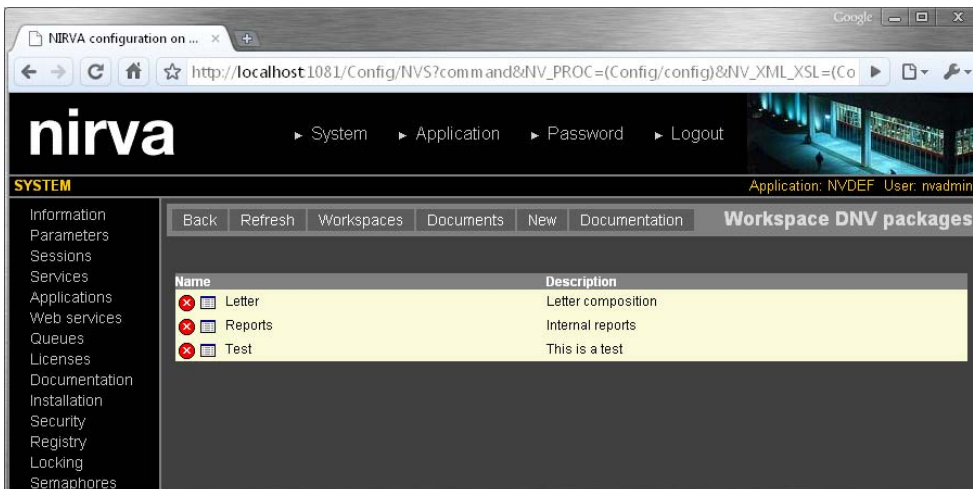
NIRVA configuration on ... ×

Google

http://localhost:1081/Config/NVS?command&NV_PROC=(Config/config)&NV_XML_XSL=(Co

nirva

► System ► Application ► Password ► Logout

SYSTEM

Application: NVDEF User: nvadmin

Information
Parameters
Sessions
Services
Applications
Web services
Queues
Licenses
Documentation
Installation
Security
Registry
Locking
Semaphores

Back | Refresh | Workspaces | Documents | New | Documentation

Workspace DNV packages

| Name | Description |
|---|---|
| Letter | Letter composition |
| Reports | Internal reports |
| Test | This is a test |